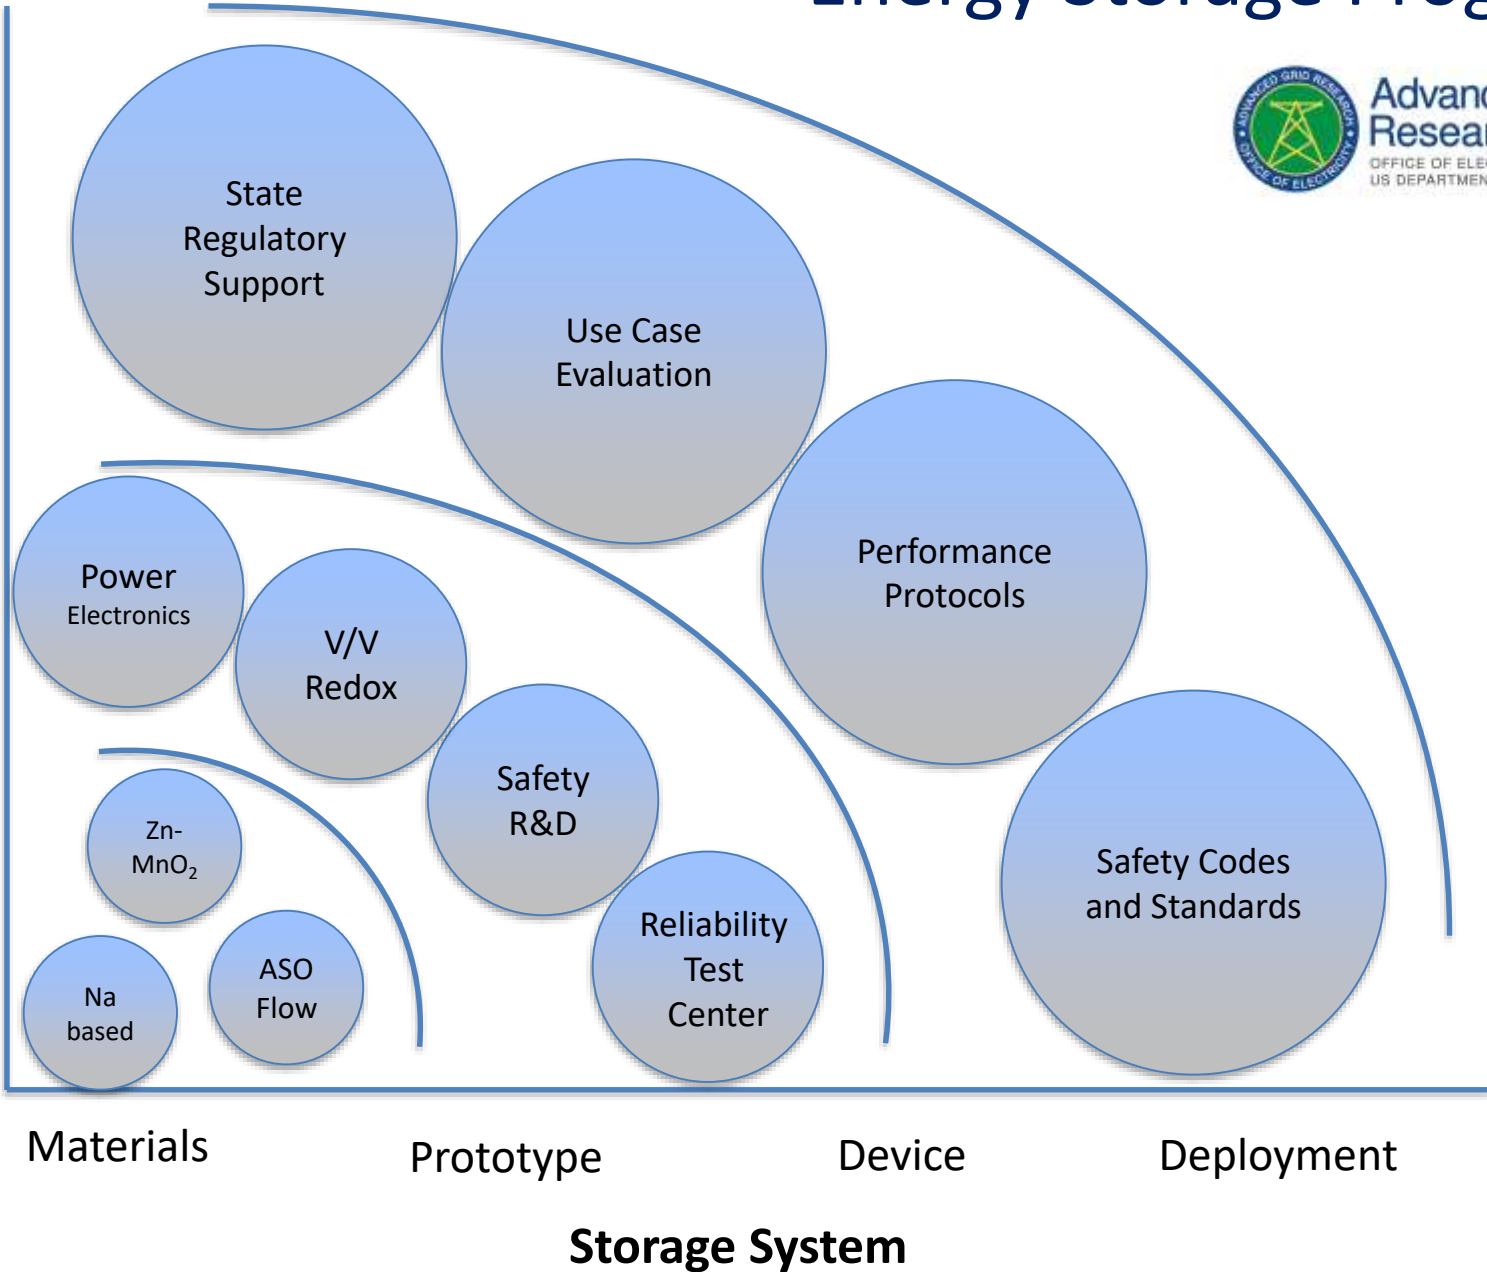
Energy Storage Prog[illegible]

ADVANCED GRID RESEARCH · OFFICE OF ELECTRICITY

Advanc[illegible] Resear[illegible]

OFFICE OF ELE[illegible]
US DEPARTMEN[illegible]

State Regulatory Support

Use Case Evaluation

Performance Protocols

Safety Codes and Standards

Power Electronics

V/V Redox

Safety R&D

Reliability Test Center

Zn-$MnO_2$

Na based

ASO Flow

Materials

Prototype

Device

Deployment

Storage System